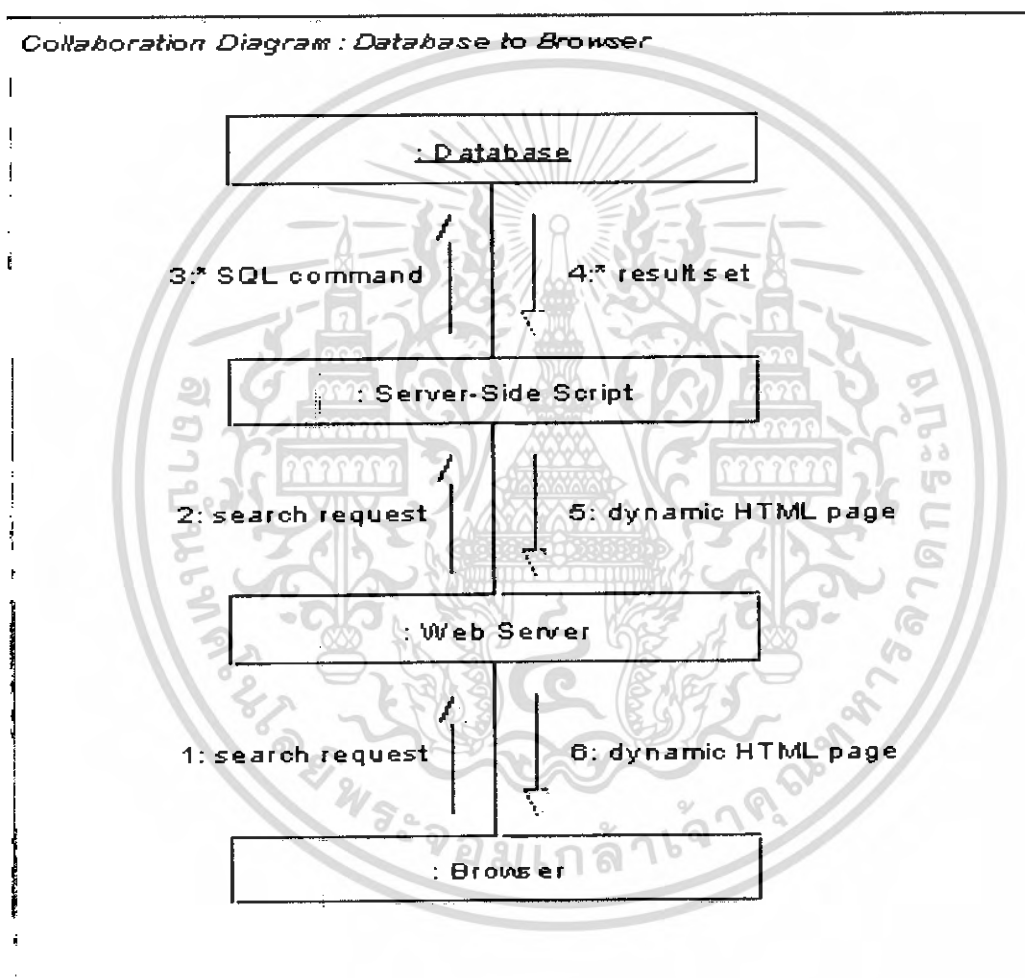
Collaboration Diagram : Database to Browser

: Database

3:* SQL command

4:* result set

: Server-Side Script

2: search request

5: dynamic HTML page

: Web Server

1: search request

6: dynamic HTML page

: Browser